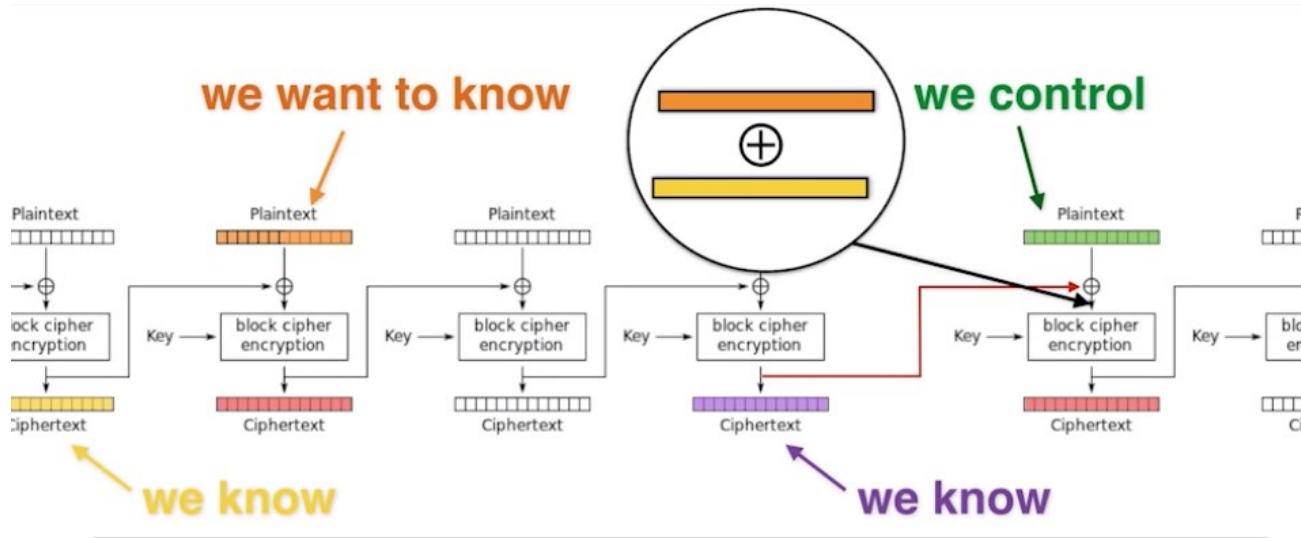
we want to know

we control

Plaintext

Plaintext

Plaintext

Plaintext

P

lock cipher encryption

Key

block cipher encryption

Key

block cipher encryption

Key

block cipher encryption

Key

block cipher encryption

Key

blo en

Ciphertext

Ciphertext

Ciphertext

Ciphertext

Ciphertext

C

we know

we know